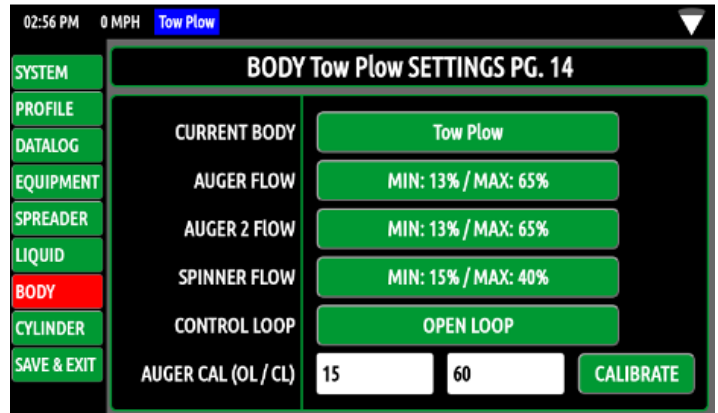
02:56 PM 0 MPH Tow Plow

SYSTEM
PROFILE
DATALOG
EQUIPMENT
SPREADER
LIQUID
BODY
CYLINDER
SAVE & EXIT

BODY Tow Plow SETTINGS PG. 14

CURRENT BODY Tow Plow
AUGER FLOW MIN: 13% / MAX: 65%
AUGER 2 FlOW MIN: 13% / MAX: 65%
SPINNER FLOW MIN: 15% / MAX: 40%
CONTROL LOOP OPEN LOOP
AUGER CAL (OL / CL) 15 60 CALIBRATE